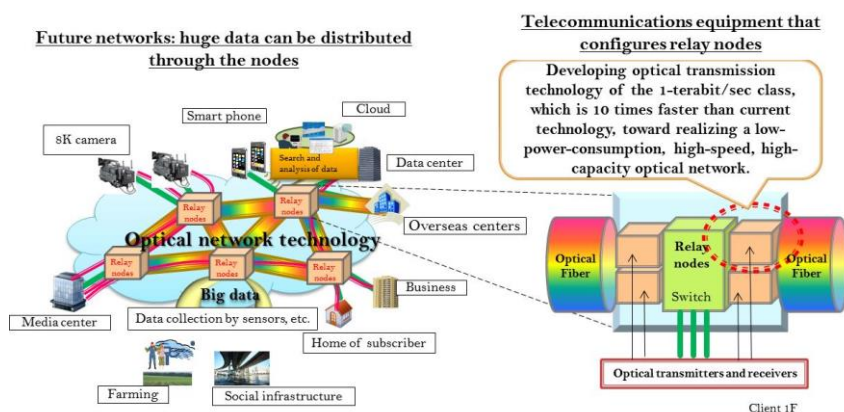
Future networks: huge data can be distributed through the nodes

Telecommunications equipment that configures relay nodes

Developing optical transmission technology of the 1-terabit/sec class, which is 10 times faster than current technology, toward realizing a low-power-consumption, high-speed, high-capacity optical network.

Smart phone

Cloud

8K camera

Search and analysis of data

Data center

Relay nodes

Relay nodes

Overseas centers

Optical network technology

Relay nodes

Relay nodes

Relay nodes

Big data

Business

Media center

Data collection by sensors, etc.

Home of subscriber

Farming

Social infrastructure

Optical Fiber

Relay nodes

Switch

Optical Fiber

Optical transmitters and receivers

Client 1F